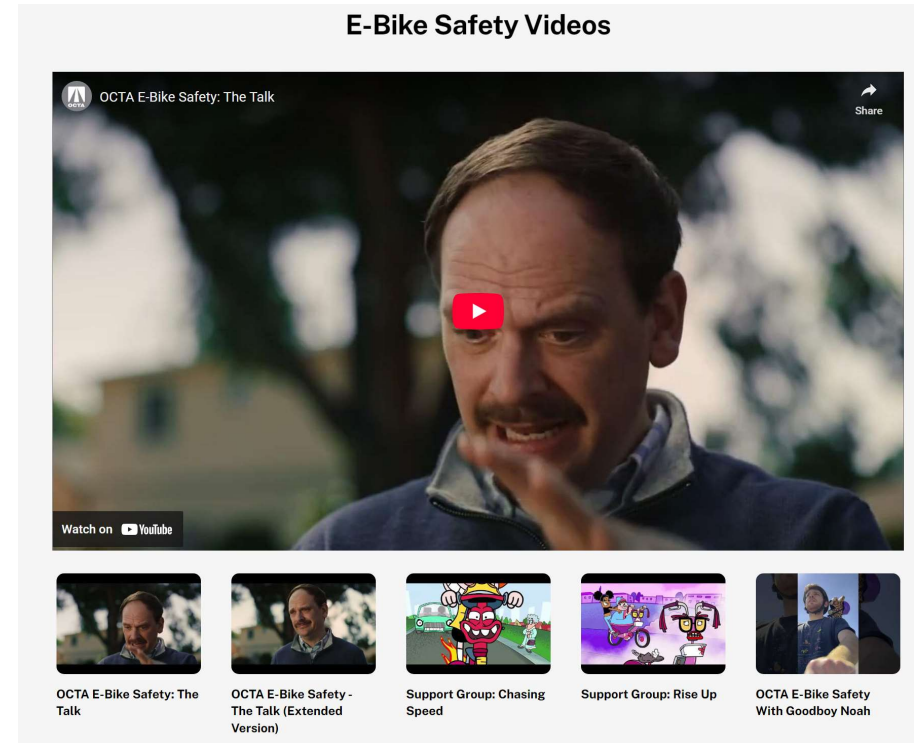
E-Bike Safety Videos

OCTA

OCTA E-Bike Safety: The Talk

Share

Watch on YouTube

OCTA E-Bike Safety: The Talk

OCTA E-Bike Safety - The Talk (Extended Version)

Support Group: Chasing Speed

Support Group: Rise Up

OCTA E-Bike Safety With Goodboy Noah